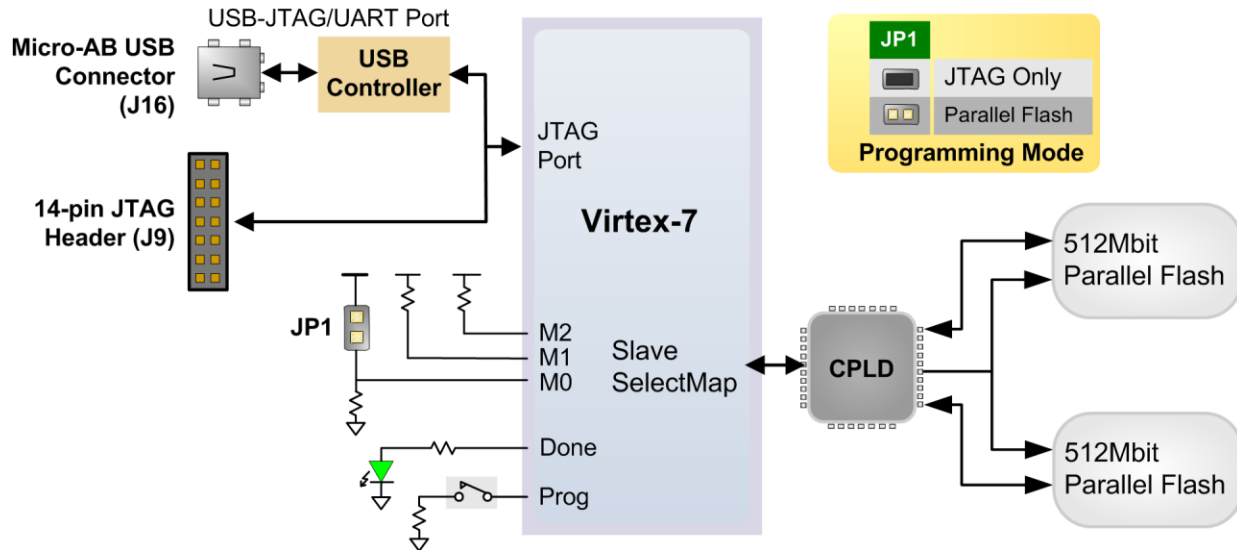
USB-JTAG/UART Port

Micro-AB USB Connector (J16)

USB Controller

JTAG Port

14-pin JTAG Header (J9)

Virtex-7

| JP1 | |
|---|---|
| | JTAG Only |
| | Parallel Flash |

Programming Mode

JP1

M2
M1
M0

Slave SelectMap

Done

Prog

CPLD

512Mbit Parallel Flash

512Mbit Parallel Flash